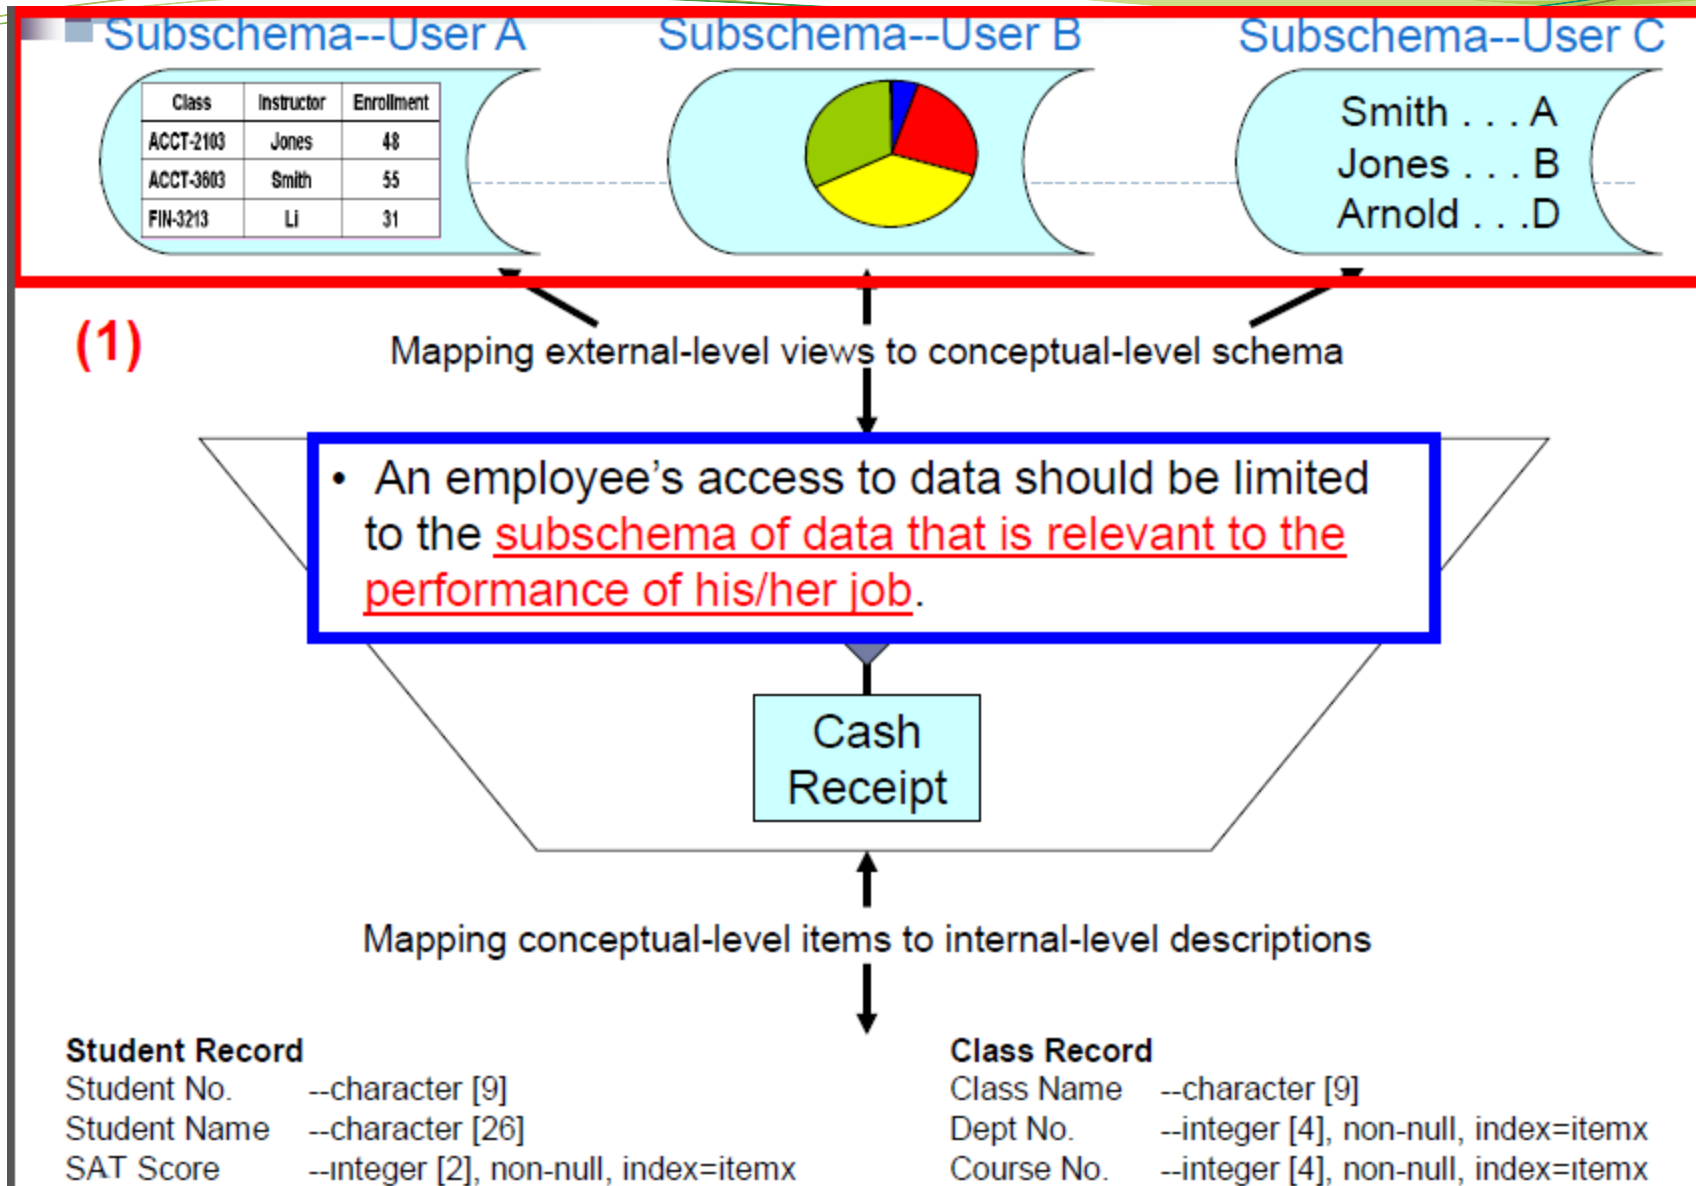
Subschema--User A

Subschema--User B

Subschema--User C

| Class | Instructor | Enrollment |
|---|---|---|
| ACCT-2103 | Jones | 48 |
| ACCT-3603 | Smith | 55 |
| FIN-3213 | Li | 31 |

Smith . . . A
Jones . . . B
Arnold . . .D

(1)

Mapping external-level views to conceptual-level schema

• An employee's access to data should be limited to the subschema of data that is relevant to the performance of his/her job.

Cash Receipt

Mapping conceptual-level items to internal-level descriptions

Student Record
Student No. --character [9]
Student Name --character [26]
SAT Score --integer [2], non-null, index=itemx

Class Record
Class Name --character [9]
Dept No. --integer [4], non-null, index=itemx
Course No. --integer [4], non-null, index=itemx